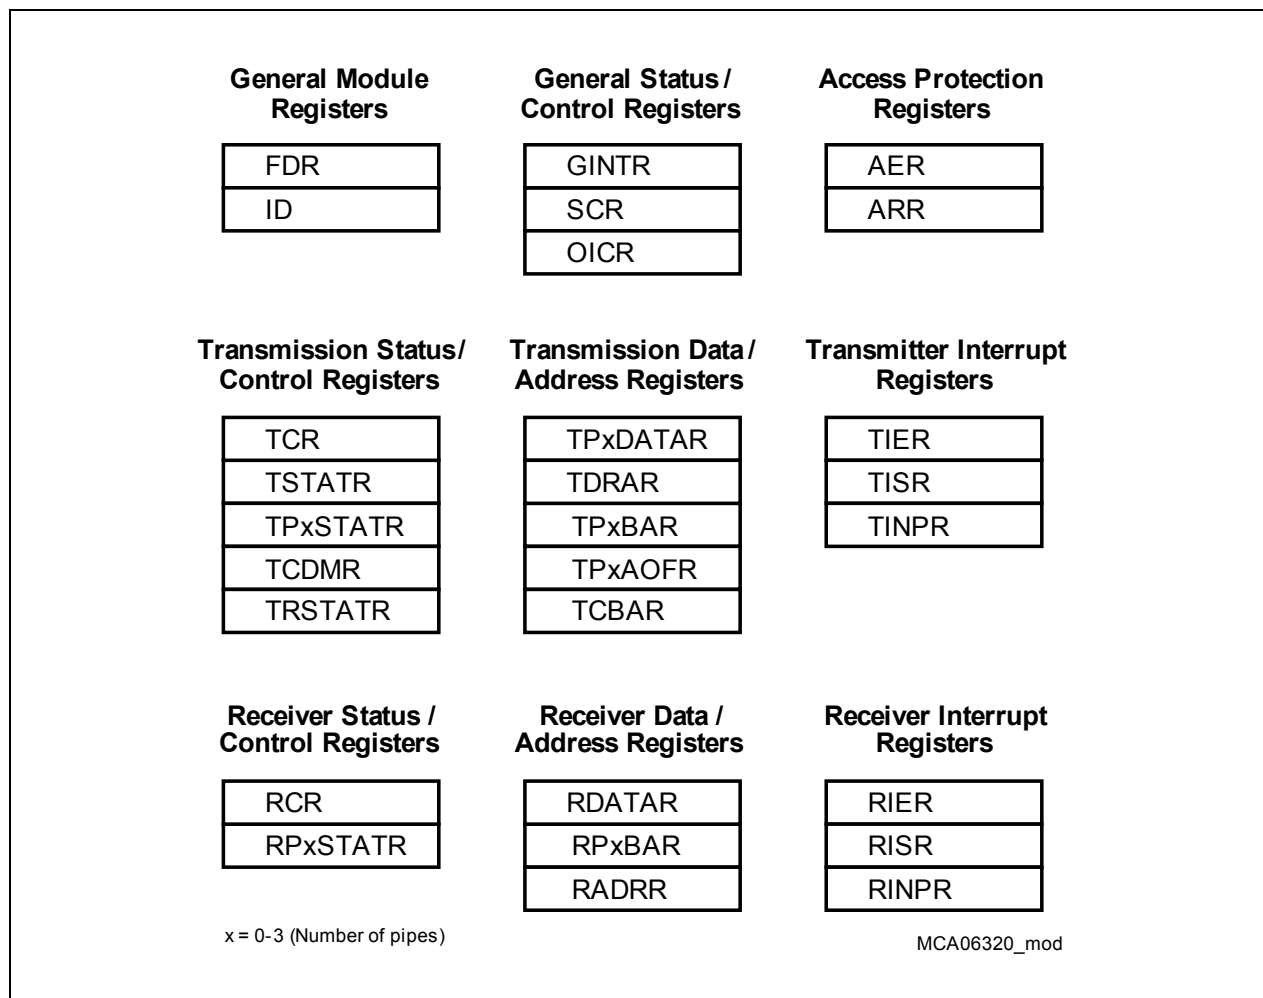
General Module Registers

FDR
ID

General Status / Control Registers

GINTR
SCR
OICR

Access Protection Registers

AER
ARR

Transmission Status/ Control Registers

TCR
TSTATR
TPxSTATR
TCDMR
TRSTATR

Transmission Data / Address Registers

TPxDATAR
TDRAR
TPxBAR
TPxAOFR
TCBAR

Transmitter Interrupt Registers

TIER
TISR
TINPR

Receiver Status / Control Registers

RCR
RPxSTATR

Receiver Data / Address Registers

RDATAR
RPxBAR
RADRR

Receiver Interrupt Registers

RIER
RISR
RINPR

x = 0-3 (Number of pipes)

MCA06320_mod